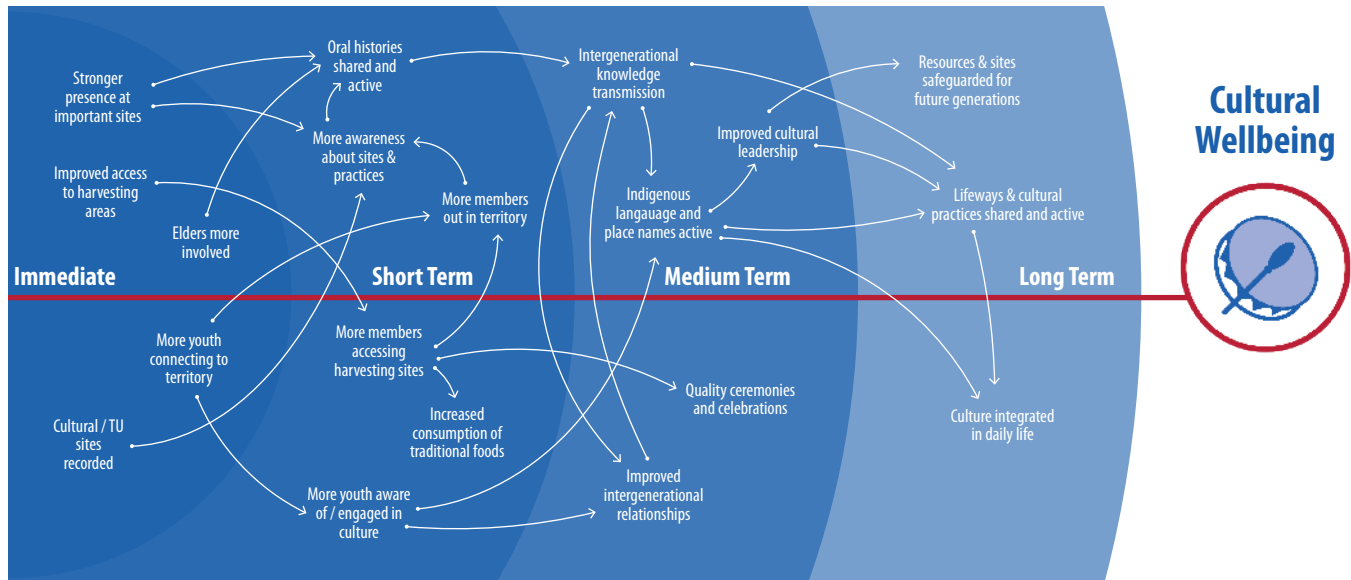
Stronger presence at important sites

Oral histories shared and active

Intergenerational knowledge transmission

Resources & sites safeguarded for future generations

Cultural Wellbeing

More awareness about sites & practices

Improved cultural leadership

Improved access to harvesting areas

More members out in territory

Indigenous langauage and place names active

Lifeways & cultural practices shared and active

Elders more involved

Immediate

Short Term

Medium Term

Long Term

More youth connecting to territory

More members accessing harvesting sites

Quality ceremonies and celebrations

Culture integrated in daily life

Increased consumption of traditional foods

Cultural / TU sites recorded

Improved intergenerational relationships

More youth aware of / engaged in culture